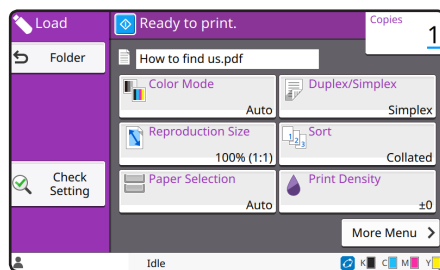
Load

Ready to print.

Copies
1

Folder

How to find us.pdf

Color Mode
Auto

Duplex/Simplex
Simplex

Reproduction Size
100% (1:1)

Sort
Collated

Check Setting

Paper Selection
Auto

Print Density
±0

More Menu

Idle

K C M Y